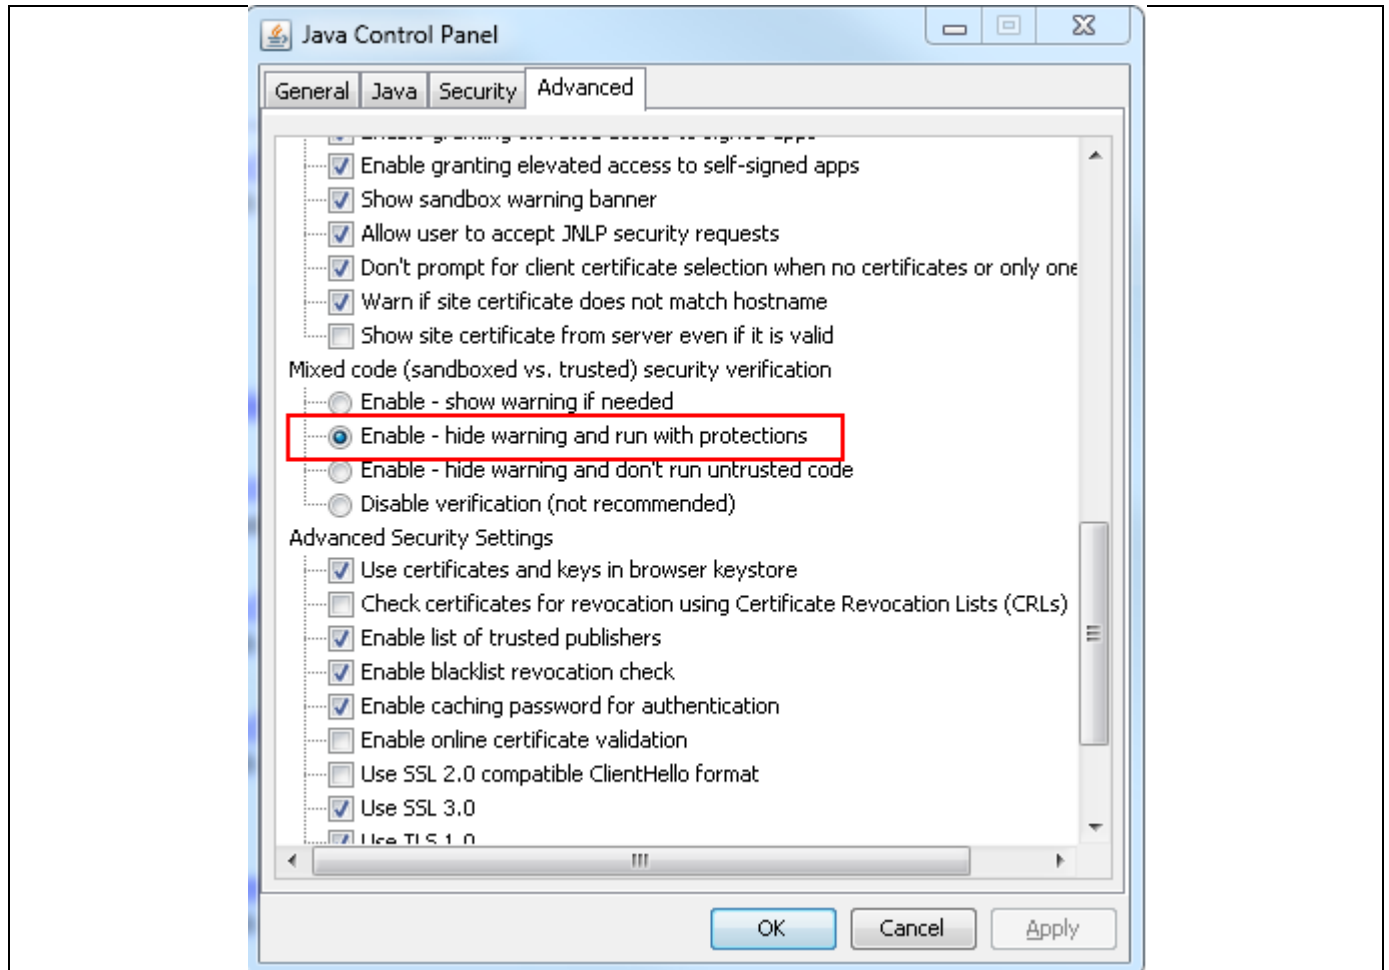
Java Control Panel

General | Java | Security | Advanced

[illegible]
Enable granting elevated access to self-signed apps
Show sandbox warning banner
Allow user to accept JNLP security requests
Don't prompt for client certificate selection when no certificates or only one
Warn if site certificate does not match hostname
Show site certificate from server even if it is valid
Mixed code (sandboxed vs. trusted) security verification
Enable - show warning if needed
Enable - hide warning and run with protections
Enable - hide warning and don't run untrusted code
Disable verification (not recommended)
Advanced Security Settings
Use certificates and keys in browser keystore
Check certificates for revocation using Certificate Revocation Lists (CRLs)
Enable list of trusted publishers
Enable blacklist revocation check
Enable caching password for authentication
Enable online certificate validation
Use SSL 2.0 compatible ClientHello format
Use SSL 3.0
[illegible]

OK | Cancel | Apply